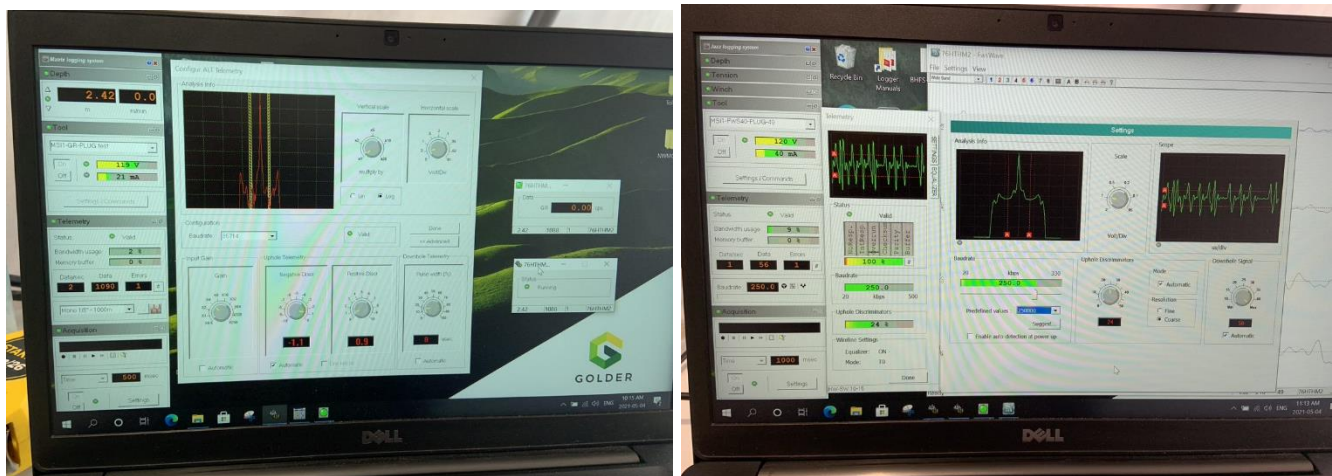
Matrix logging system
Depth
2.42 0.0
m m/min
Tool
MSI1-GR-PLUG 6x8
On Off
119 V
21 mA
Settings / Commands
Telemetry
Status Valid
Bandwidth usage 2 %
Memory buffer 0 %
Dataframe Data Errors
2 1090 1
Acquisition
Time 500 ms
Off Settings

Configure AIT Telemetry
Analysis Info
Vertical scale
Horizontal scale
Multiply by
Volt/Div
lin log
Configuration
Baudrate
Valid
Done
Input Gain
Gain
Uphole Telemetry
Negative Slope
Positive Slope
Downhole Telemetry
Pulse width (%)
Automatic
Automatic
-1.1
0.9
8

76HTHM2
Clock
0.00
76HTHM2
Status
Running

GOLDER
10:15 AM
2021-05-04

Axx logging system
Depth
Tension
Winch
Tool
MSI1-Pwr540-PLUG-4S
On Off
120 V
40 mA
Settings / Commands
Telemetry
Status Valid
Bandwidth usage 9 %
Memory buffer 0 %
Dataframe Data Errors
1 56 1
Baudrate 250.0
Acquisition
Time 1000 msec
Off Settings

Recycle Bin
Logger Manuals
76HTHM2 - AxxWave
File Settings View

Telemetry
Status
Valid
100 %
Baudrate
250.0
20 kbps 500
Uphole Discriminators
24 %
Wireline Settings
Equalizer: ON
Mode: 10
Done

Settings
Analysis Info
Scale
Volt/Div
Scope
Baudrate
20 kbps 320
250.0
Predefined values
Suggest...
Enable auto-detection at power up
Uphole Discriminators
24
Mode
Automatic
Resolution
Fine
Coarse
Downhole Signal
Automatic

11:13 AM
2021-05-04
DELL